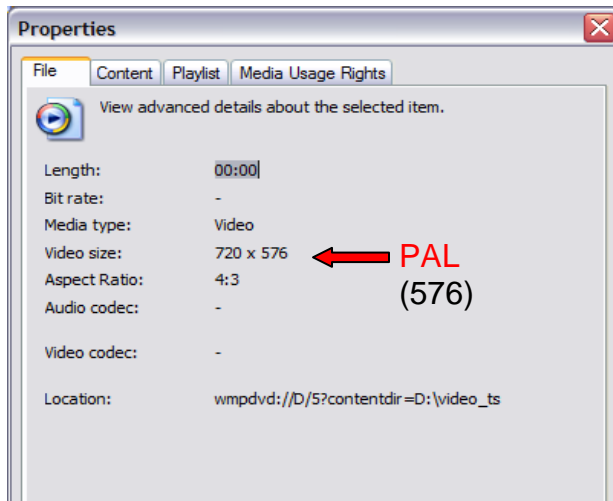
Properties

File | Content | Playlist | Media Usage Rights

View advanced details about the selected item.

| | |
|---|---|
| Length: | 00:00 |
| Bit rate: | - |
| Media type: | Video |
| Video size: | 720 x 576 |
| Aspect Ratio: | 4:3 |
| Audio codec: | - |
| Video codec: | - |
| Location: | wmpdvd://D/5?contentdir=D:\video_ts |

PAL (576)